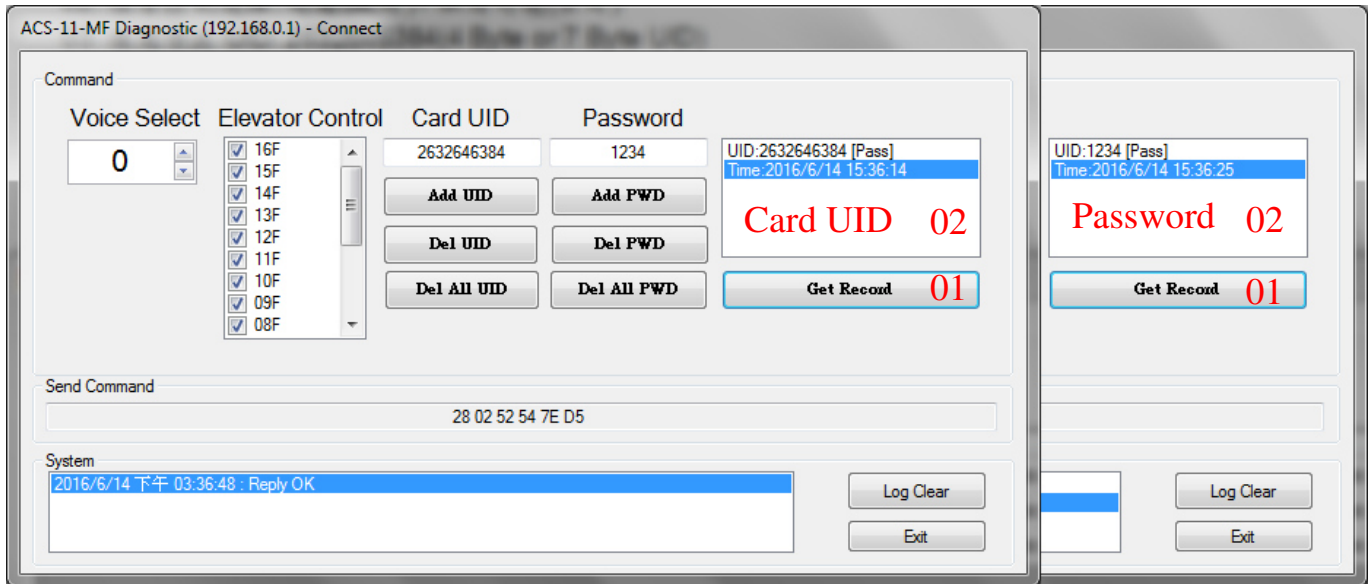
ACS-11-MF Diagnostic (192.168.0.1) - Connect

Command

Voice Select

0

Elevator Control

16F
15F
14F
13F
12F
11F
10F
09F
08F

Card UID

2632646384

Add UID

Del UID

Del All UID

Password

1234

Add PWD

Del PWD

Del All PWD

UID:2632646384 [Pass]
Time:2016/6/14 15:36:14

Card UID 02

Get Record 01

UID:1234 [Pass]
Time:2016/6/14 15:36:25

Password 02

Get Record 01

Send Command

28 02 52 54 7E D5

System

2016/6/14 下午 03:36:48 : Reply OK

Log Clear

Exit

Log Clear

Exit